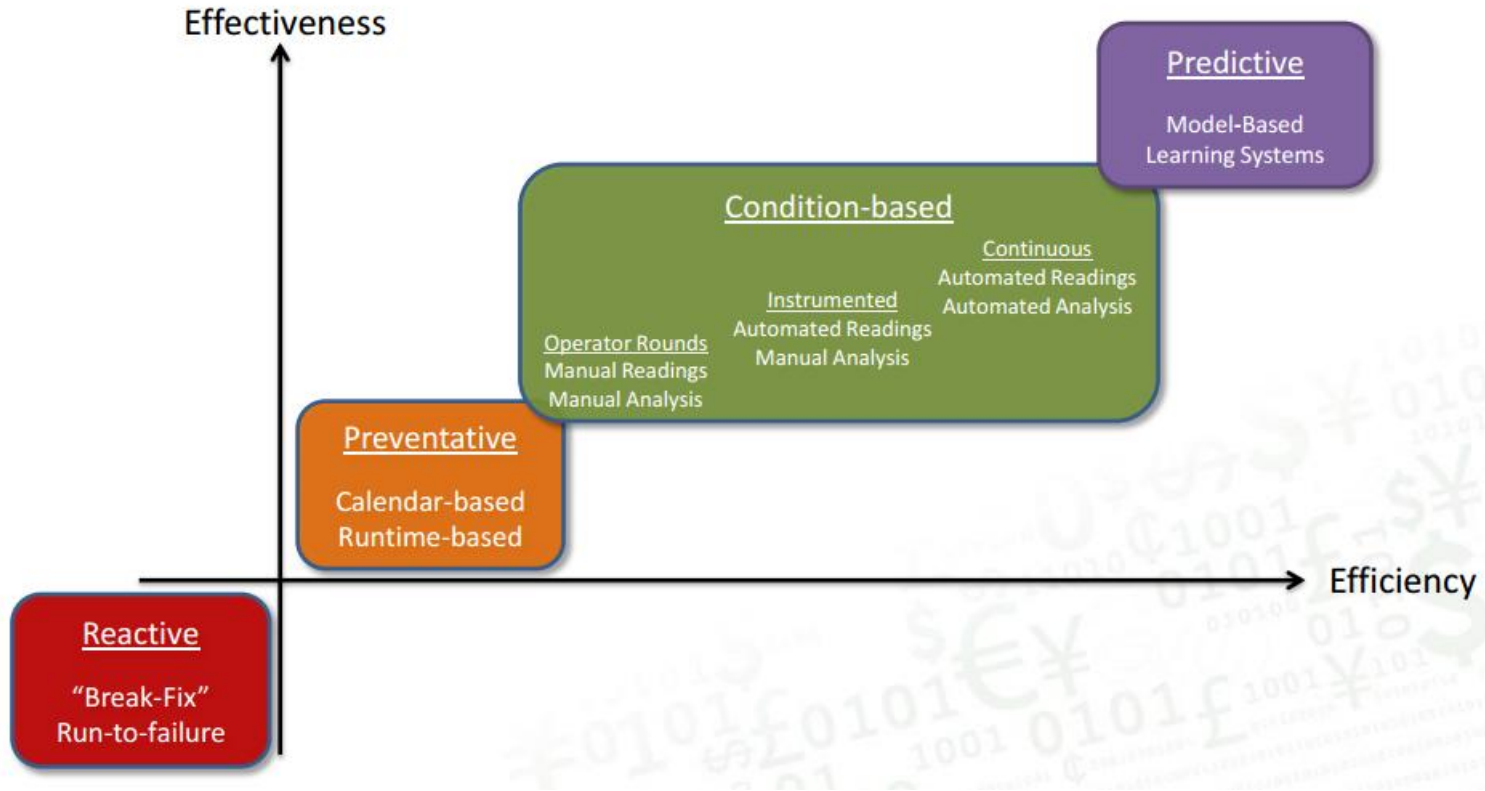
Effectiveness

Predictive

Model-Based
Learning Systems

Condition-based

Continuous
Automated Readings
Automated Analysis

Instrumented
Automated Readings
Manual Analysis

Operator Rounds
Manual Readings
Manual Analysis

Preventative

Calendar-based
Runtime-based

Efficiency

Reactive

"Break-Fix"
Run-to-failure